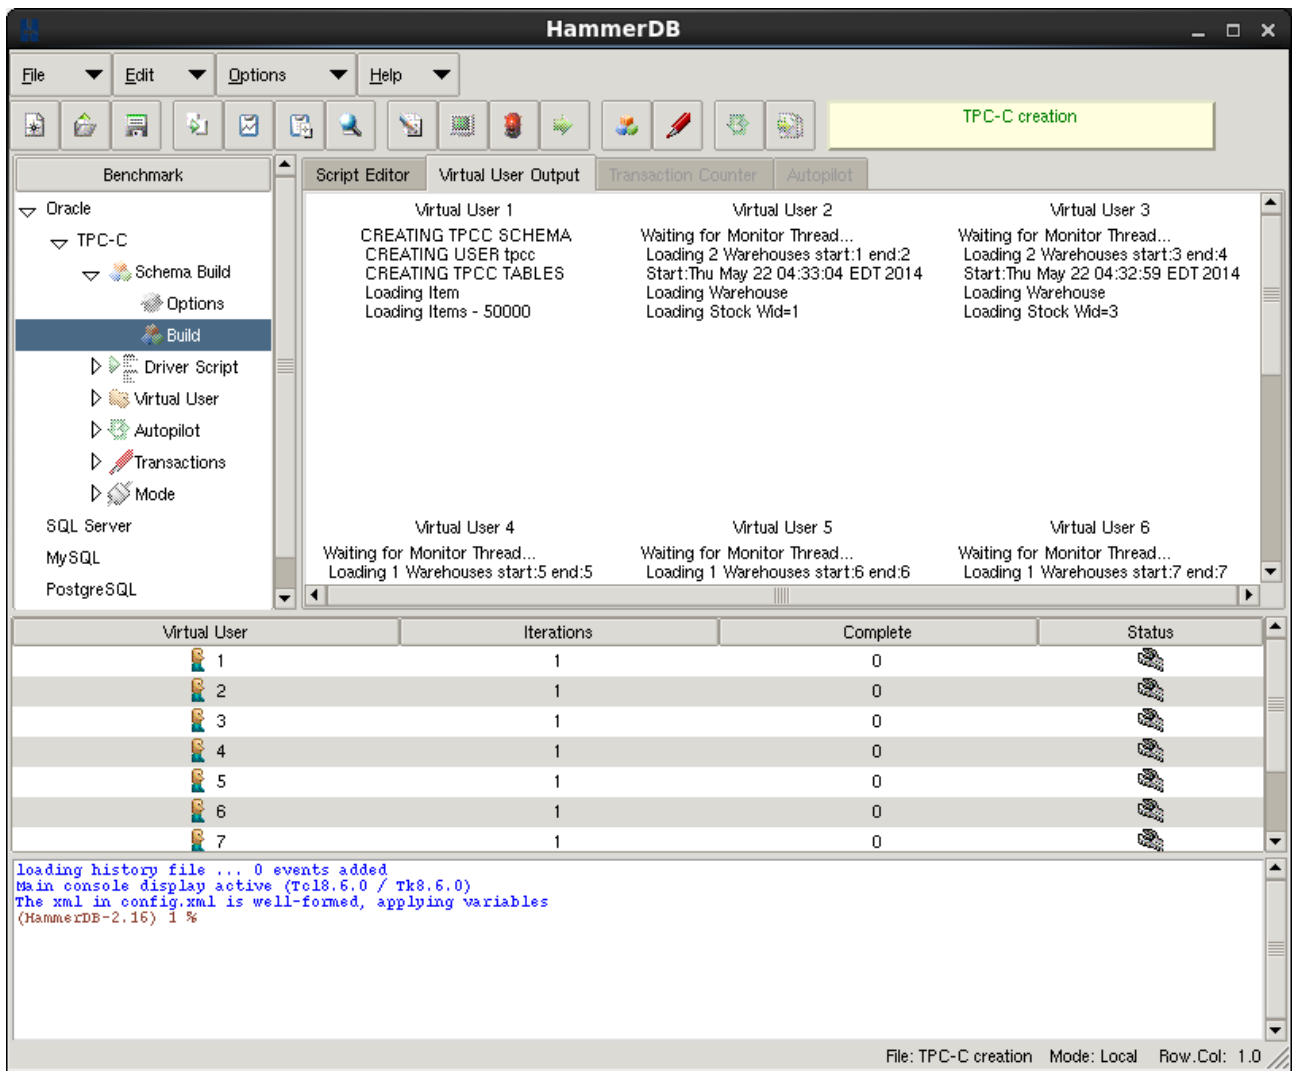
HammerDB

File Edit Options Help

TPC-C creation

Benchmark

Oracle
TPC-C
Schema Build
Options
Build
Driver Script
Virtual User
Autopilot
Transactions
Mode
SQL Server
MySQL
PostgreSQL

Script Editor | Virtual User Output | Transaction Counter | Autopilot

Virtual User 1
CREATING TPCC SCHEMA
CREATING USER tpcc
CREATING TPCC TABLES
Loading Item
Loading Items - 50000

Virtual User 2
Waiting for Monitor Thread...
Loading 2 Warehouses start:1 end:2
Start:Thu May 22 04:33:04 EDT 2014
Loading Warehouse
Loading Stock Wid=1

Virtual User 3
Waiting for Monitor Thread...
Loading 2 Warehouses start:3 end:4
Start:Thu May 22 04:32:59 EDT 2014
Loading Warehouse
Loading Stock Wid=3

Virtual User 4
Waiting for Monitor Thread...
Loading 1 Warehouses start:5 end:5

Virtual User 5
Waiting for Monitor Thread...
Loading 1 Warehouses start:6 end:6

Virtual User 6
Waiting for Monitor Thread...
Loading 1 Warehouses start:7 end:7

| Virtual User | Iterations | Complete | Status |
|---|---|---|---|
| 1 | 1 | 0 | |
| 2 | 1 | 0 | |
| 3 | 1 | 0 | |
| 4 | 1 | 0 | |
| 5 | 1 | 0 | |
| 6 | 1 | 0 | |
| 7 | 1 | 0 | |

loading history file ... 0 events added
Main console display active (Tcl8.6.0 / Tk8.6.0)
The xml in config.xml is well-formed, applying variables
(HammerDB-2.16) 1 %

File: TPC-C creation Mode: Local Row.Col: 1.0